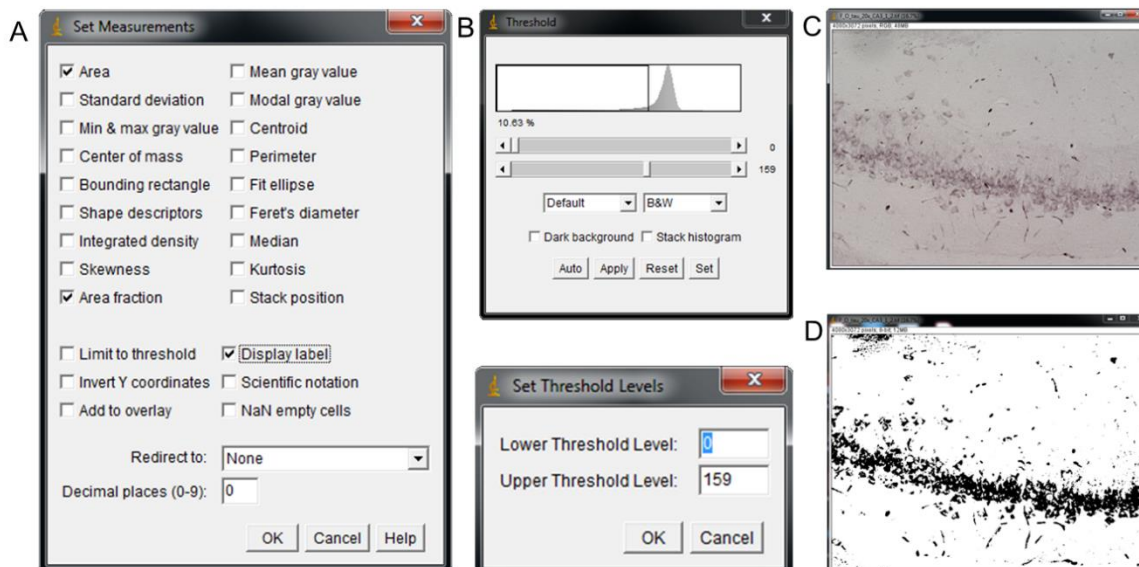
A

Set Measurements

☑ Area
☐ Mean gray value
☐ Standard deviation
☐ Modal gray value
☐ Min & max gray value
☐ Centroid
☐ Center of mass
☐ Perimeter
☐ Bounding rectangle
☐ Fit ellipse
☐ Shape descriptors
☐ Feret's diameter
☐ Integrated density
☐ Median
☐ Skewness
☐ Kurtosis
☑ Area fraction
☐ Stack position

☐ Limit to threshold
☑ Display label
☐ Invert Y coordinates
☐ Scientific notation
☐ Add to overlay
☐ NaN empty cells

Redirect to: None

Decimal places (0-9): 0

OK Cancel Help

B

Threshold

10.63 %

0

159

Default B&W

☐ Dark background ☐ Stack histogram

Auto Apply Reset Set

Set Threshold Levels

Lower Threshold Level: 0

Upper Threshold Level: 159

OK Cancel

C

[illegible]

D

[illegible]